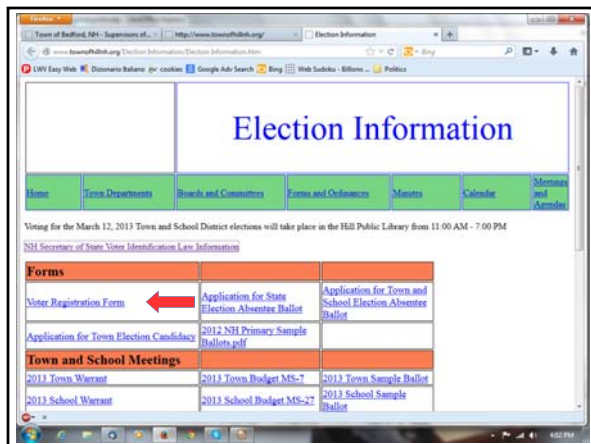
Firefox

Town of Bedford, NH - Supervisors of... | http://www.townofhillnh.org/ | Election Information

www.townofhillnh.org/Election Information/Election Information.htm

LWV Easy Web | Dizionario Italiano | cookies | Google Adv Search | Bing | Web Sudoku - Billions ... | Politics

Election Information

| Home | Town Departments | Boards and Committees | Forms and Ordinances | Minutes | Calendar | Meetings and Agendas |
|---|---|---|---|---|---|---|

Voting for the March 12, 2013 Town and School District elections will take place in the Hill Public Library from 11:00 AM - 7:00 PM

NH Secretary of State Voter Identification Law Information

| Forms | | |
|---|---|---|
| Voter Registration Form | Application for State Election Absentee Ballot | Application for Town and School Election Absentee Ballot |
| Application for Town Election Candidacy | 2012 NH Primary Sample Ballots.pdf | |
| Town and School Meetings | | |
| 2013 Town Warrant | 2013 Town Budget MS-7 | 2013 Town Sample Ballot |
| 2013 School Warrant | 2013 School Budget MS-27 | 2013 School Sample Ballot |

4:02 PM